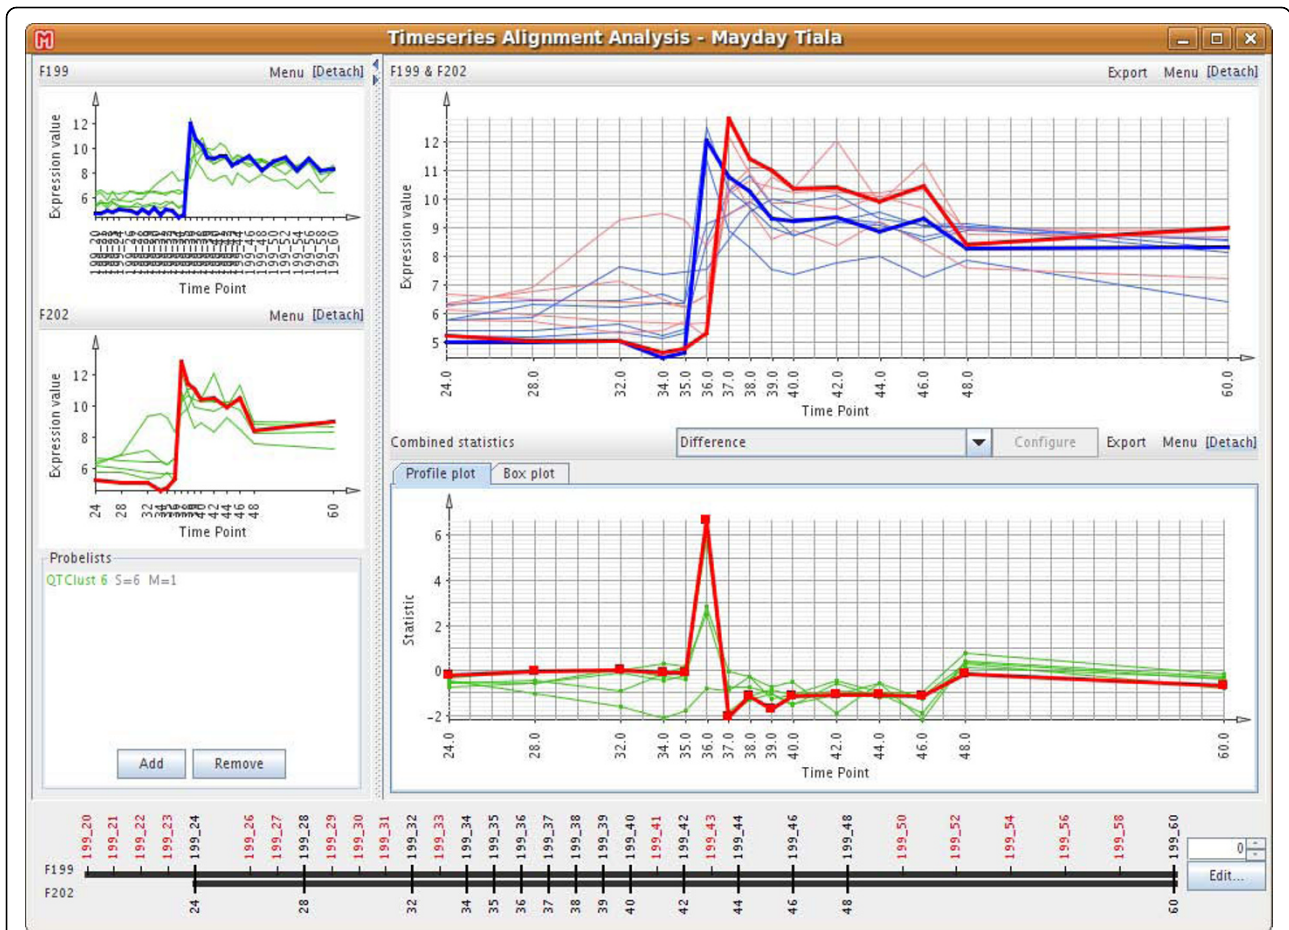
Timeseries Alignment Analysis - Mayday Tiala

F199 Menu [Detach]

Expression value

12
10
8
6

Time Point

F202 Menu [Detach]

Expression value

12
10
8
6

24 28 32 34 35 36 37 38 39 40 42 44 46 48 60

Time Point

Probelists

QTClust 6 S=6 M=1

Add Remove

F199 & F202 Export Menu [Detach]

Expression value

12
11
10
9
8
7
6
5

24.0 28.0 32.0 34.0 35.0 36.0 37.0 38.0 39.0 40.0 42.0 44.0 46.0 48.0 60.0

Time Point

Combined statistics Difference Configure Export Menu [Detach]

Profile plot Box plot

Statistic

6
4
2
0
-2

24.0 28.0 32.0 34.0 35.0 36.0 37.0 38.0 39.0 40.0 42.0 44.0 46.0 48.0 60.0

Time Point

199_20 199_21 199_22 199_23 199_24 199_26 199_27 199_28 199_29 199_30 199_31 199_32 199_33 199_34 199_35 199_36 199_37 199_38 199_39 199_40 199_41 199_42 199_43 199_44 199_46 199_48 199_50 199_52 199_54 199_56 199_58 199_60

F199
F202

24 28 32 34 35 36 37 38 39 40 42 44 46 48 60

0
Edit...